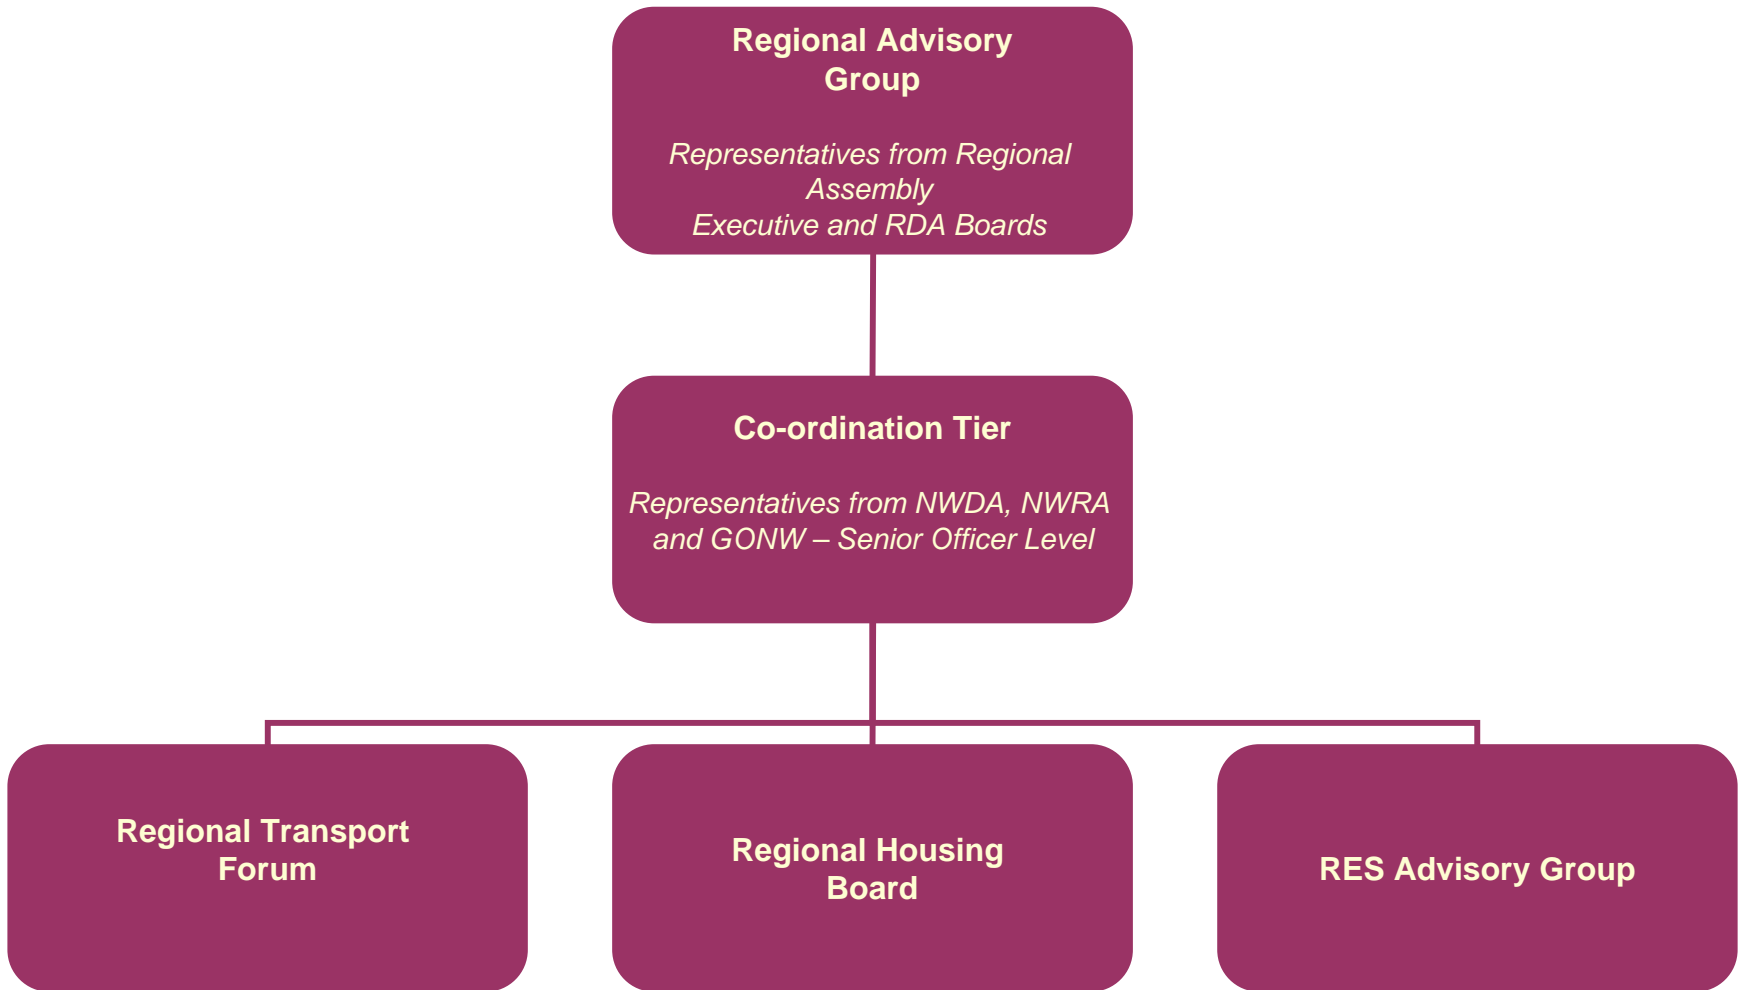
Regional Advisory Group

Representatives from Regional Assembly
Executive and RDA Boards

Co-ordination Tier

Representatives from NWDA, NWRA and GONW – Senior Officer Level

Regional Transport Forum

Regional Housing Board

RES Advisory Group